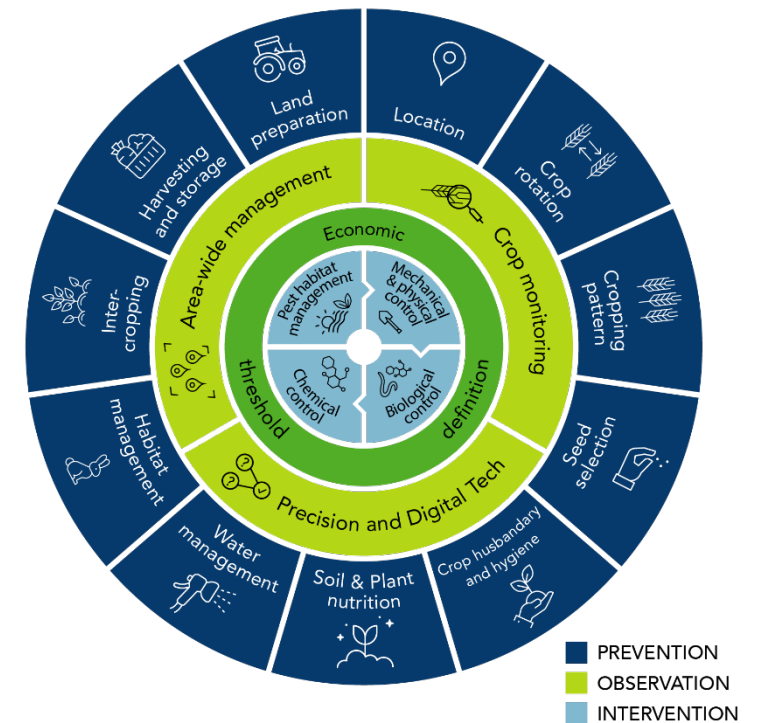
Land preparation

Location

Crop rotation

Cropping pattern

Seed selection

Crop husbandary and hygiene

Soil & Plant nutrition

Water management

Habitat management

Inter-cropping

Harvesting and storage

Area-wide management

Crop monitoring

Precision and Digital Tech

Economic

threshold

definition

Pest habitat management

Mechanical & physical control

Chemical control

Biological control

PREVENTION
OBSERVATION
INTERVENTION